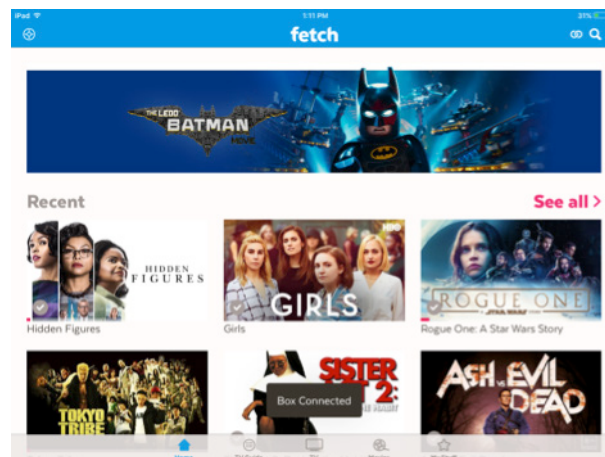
iPad
1:11 PM
37%
fetch

THE LEGO BATMAN MOVIE

Recent
See all >

HIDDEN FIGURES
Hidden Figures

HBO
GIRLS
Girls

ROGUE ONE
A STAR WARS STORY
Rogue One: A Star Wars Story

TOKYO TRIBE

SISTER ACT 2
Box Connected

ASH VS EVIL DEAD